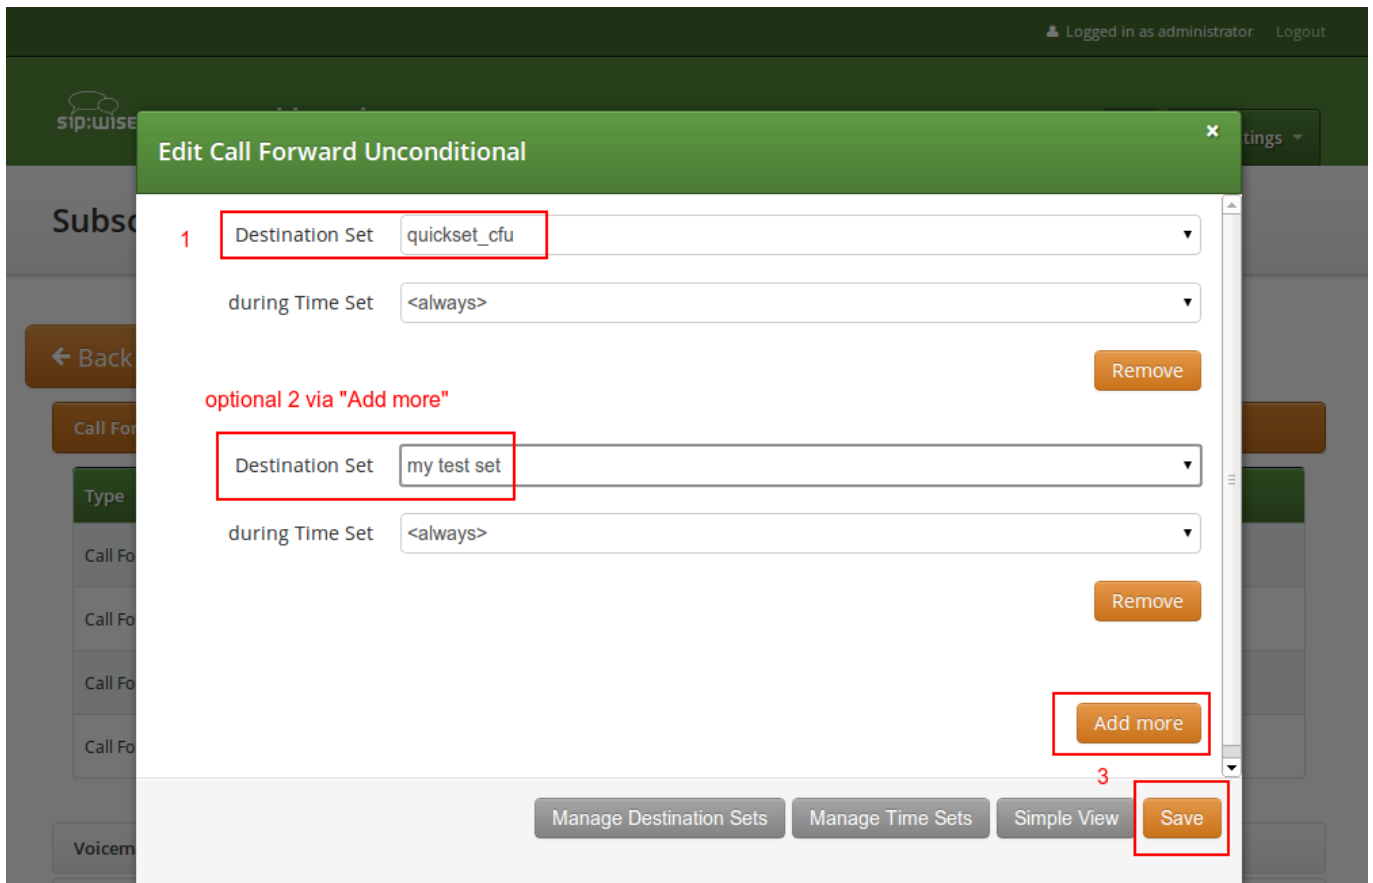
Logged in as administrator Logout

sip:wise

tings

Subsc

Back

Call Fo

Type

Call Fo

Call Fo

Call Fo

Call Fo

Voicem

Edit Call Forward Unconditional

×

1

Destination Set quickset_cfu

during Time Set <always>

Remove

optional 2 via "Add more"

Destination Set my test set

during Time Set <always>

Remove

Add more

3

Manage Destination Sets Manage Time Sets Simple View Save